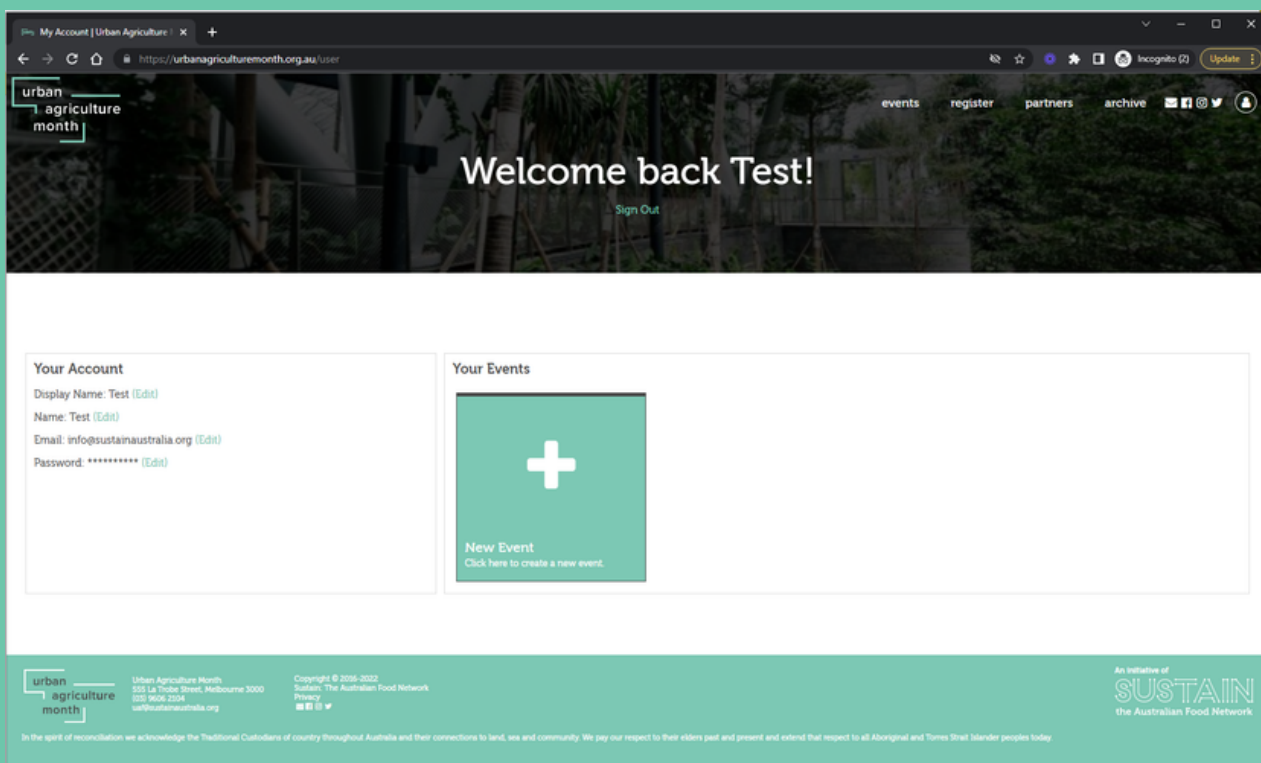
My Account | Urban Agriculture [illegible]

https://urbanagriculturemonth.org.au/user

Incognito (2)

Update

urban
agriculture
month

events register partners archive

Welcome back Test!

Sign Out

Your Account

Display Name: Test (Edit)

Name: Test (Edit)

Email: info@sustainaustralia.org (Edit)

Password: ********** (Edit)

Your Events

New Event
Click here to create a new event.

urban
agriculture
month

Urban Agriculture Month
555 La Trobe Street, Melbourne 3000
(03) 9606 2504
uaf@sustainaustralia.org

Copyright © 2016-2022
Sustain: The Australian Food Network
Privacy

An initiative of
SUSTAIN
the Australian Food Network

In the spirit of reconciliation we acknowledge the Traditional Custodians of country throughout Australia and their connections to land, sea and community. We pay our respect to their elders past and present and extend that respect to all Aboriginal and Torres Strait Islander peoples today.